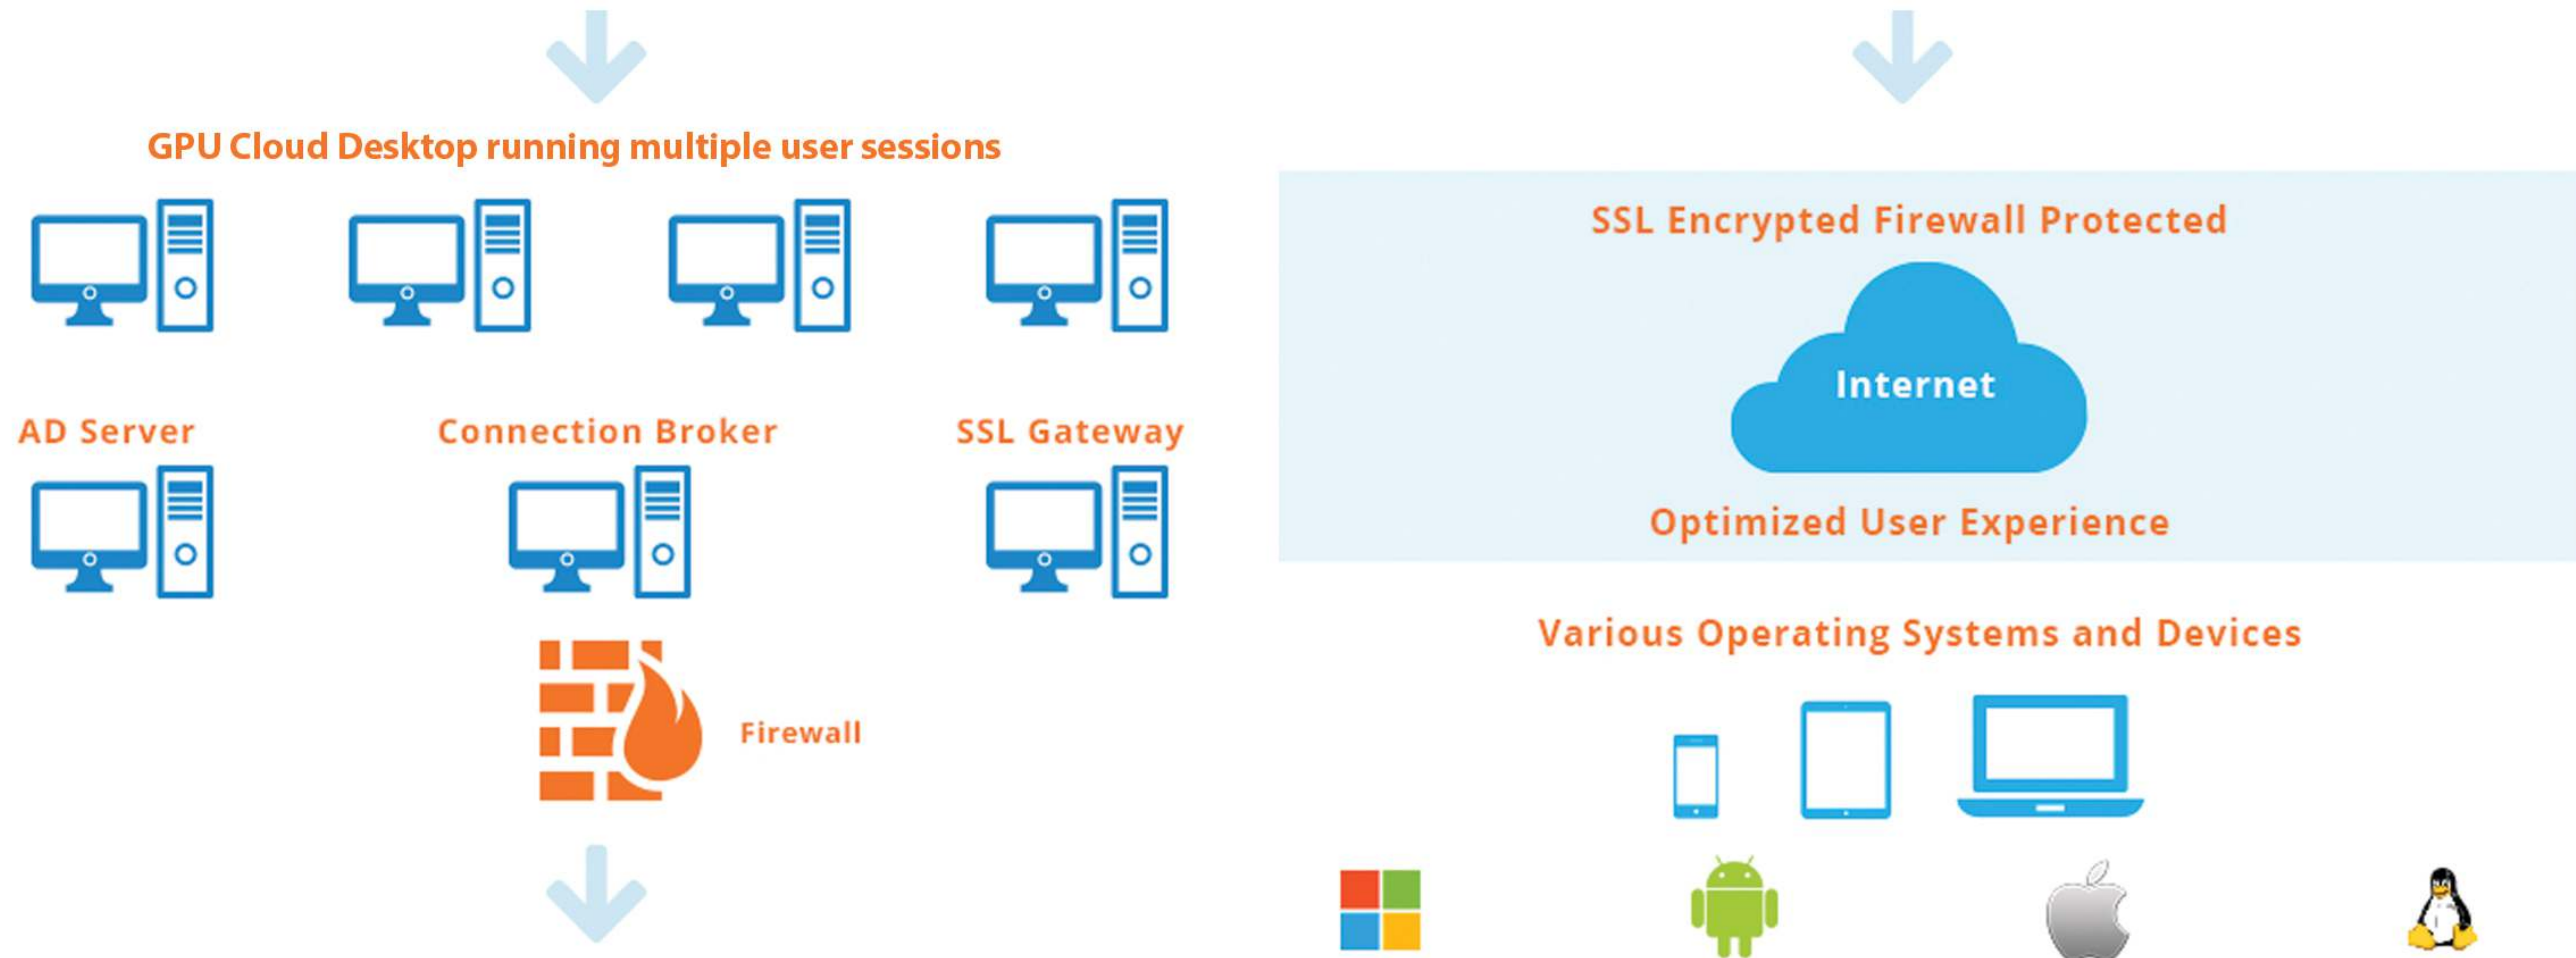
GPU Cloud Desktop running multiple user sessions

AD Server

Connection Broker

SSL Gateway

Firewall

SSL Encrypted Firewall Protected

Internet

Optimized User Experience

Various Operating Systems and Devices